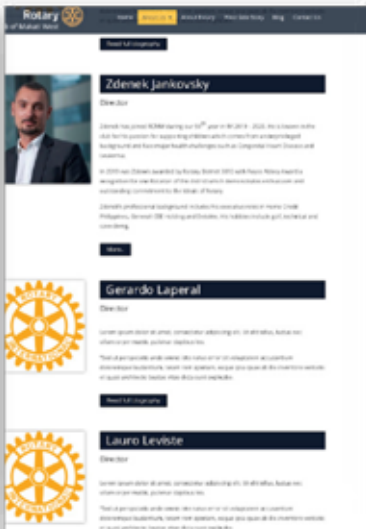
Rotary
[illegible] of Makati West

Home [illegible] About Rotary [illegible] Blog Contact Us

Read full biography

Zdenek Jankovsky

Director

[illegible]

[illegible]

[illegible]

More

ROTARY INTERNATIONAL

Gerardo Laperal

Director

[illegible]

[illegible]

Read full biography

ROTARY INTERNATIONAL

Lauro Leviste

Director

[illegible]

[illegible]